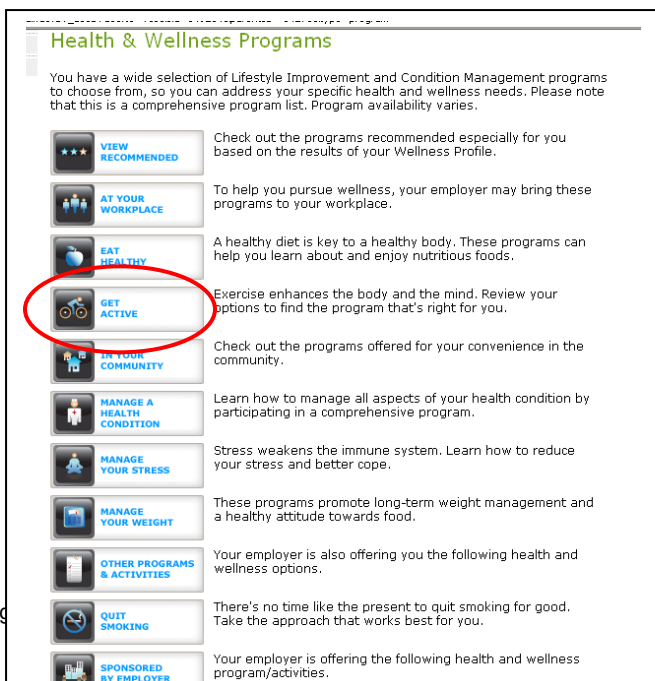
Health & Wellness Programs

You have a wide selection of Lifestyle Improvement and Condition Management programs to choose from, so you can address your specific health and wellness needs. Please note that this is a comprehensive program list. Program availability varies.

VIEW RECOMMENDED
Check out the programs recommended especially for you based on the results of your Wellness Profile.

AT YOUR WORKPLACE
To help you pursue wellness, your employer may bring these programs to your workplace.

EAT HEALTHY
A healthy diet is key to a healthy body. These programs can help you learn about and enjoy nutritious foods.

GET ACTIVE
Exercise enhances the body and the mind. Review your options to find the program that's right for you.

IN YOUR COMMUNITY
Check out the programs offered for your convenience in the community.

MANAGE A HEALTH CONDITION
Learn how to manage all aspects of your health condition by participating in a comprehensive program.

MANAGE YOUR STRESS
Stress weakens the immune system. Learn how to reduce your stress and better cope.

MANAGE YOUR WEIGHT
These programs promote long-term weight management and a healthy attitude towards food.

OTHER PROGRAMS & ACTIVITIES
Your employer is also offering you the following health and wellness options.

QUIT SMOKING
There's no time like the present to quit smoking for good. Take the approach that works best for you.

SPONSORED BY EMPLOYER
Your employer is offering the following health and wellness program/activities.